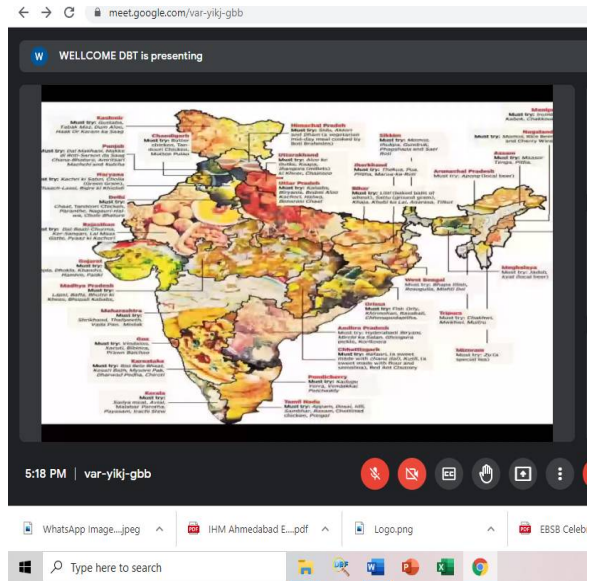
meet.google.com/var-yikj-gbb

W WELLCOME DBT is presenting

Kashmir
Must try: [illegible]

Chandigarh
Must try: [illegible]

Punjab
Must try: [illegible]

Haryana
Must try: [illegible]

Delhi
Must try: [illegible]

Rajasthan
Must try: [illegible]

Gujarat
Must try: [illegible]

Madhya Pradesh
Must try: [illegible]

Maharashtra
Must try: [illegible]

Goa
Must try: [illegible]

Karnataka
Must try: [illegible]

Kerala
Must try: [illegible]

Himachal Pradesh
Must try: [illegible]

Uttarakhand
Must try: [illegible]

Uttar Pradesh
Must try: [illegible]

Bihar
Must try: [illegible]

Jharkhand
Must try: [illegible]

Sikkim
Must try: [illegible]

Arunachal Pradesh
Must try: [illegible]

Assam
Must try: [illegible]

Nagaland
Must try: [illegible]

Manipur
Must try: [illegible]

West Bengal
Must try: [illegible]

Meghalaya
Must try: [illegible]

Tripura
Must try: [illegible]

Mizoram
Must try: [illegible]

Odisha
Must try: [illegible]

Chhattisgarh
Must try: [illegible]

Andhra Pradesh
Must try: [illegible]

Pondicherry
Must try: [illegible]

Tamil Nadu
Must try: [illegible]

5:18 PM | var-yikj-gbb

WhatsApp Image....jpeg
IHM Ahmedabad E....pdf
Logo.png
EBSB Celeb

Type here to search